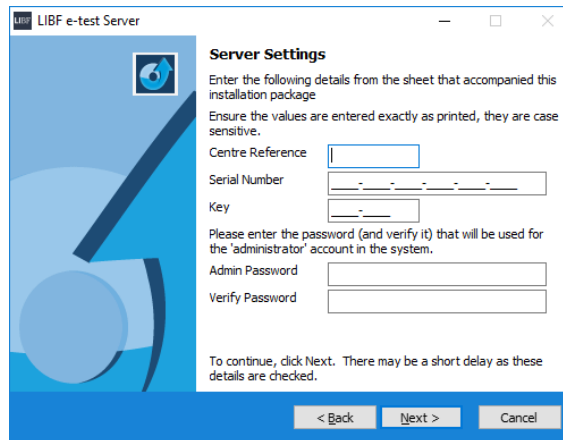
LIBF LIBF e-test Server

Server Settings

Enter the following details from the sheet that accompanied this installation package

Ensure the values are entered exactly as printed, they are case sensitive.

Centre Reference

Serial Number ____-____-____-____-____-____

Key ____-____

Please enter the password (and verify it) that will be used for the 'administrator' account in the system.

Admin Password

Verify Password

To continue, click Next. There may be a short delay as these details are checked.

< Back Next > Cancel